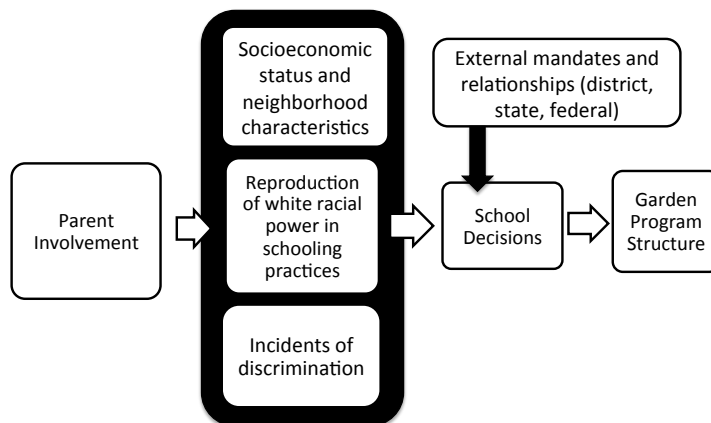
Parent Involvement

Socioeconomic status and neighborhood characteristics

Reproduction of white racial power in schooling practices

Incidents of discrimination

External mandates and relationships (district, state, federal)

School Decisions

Garden Program Structure